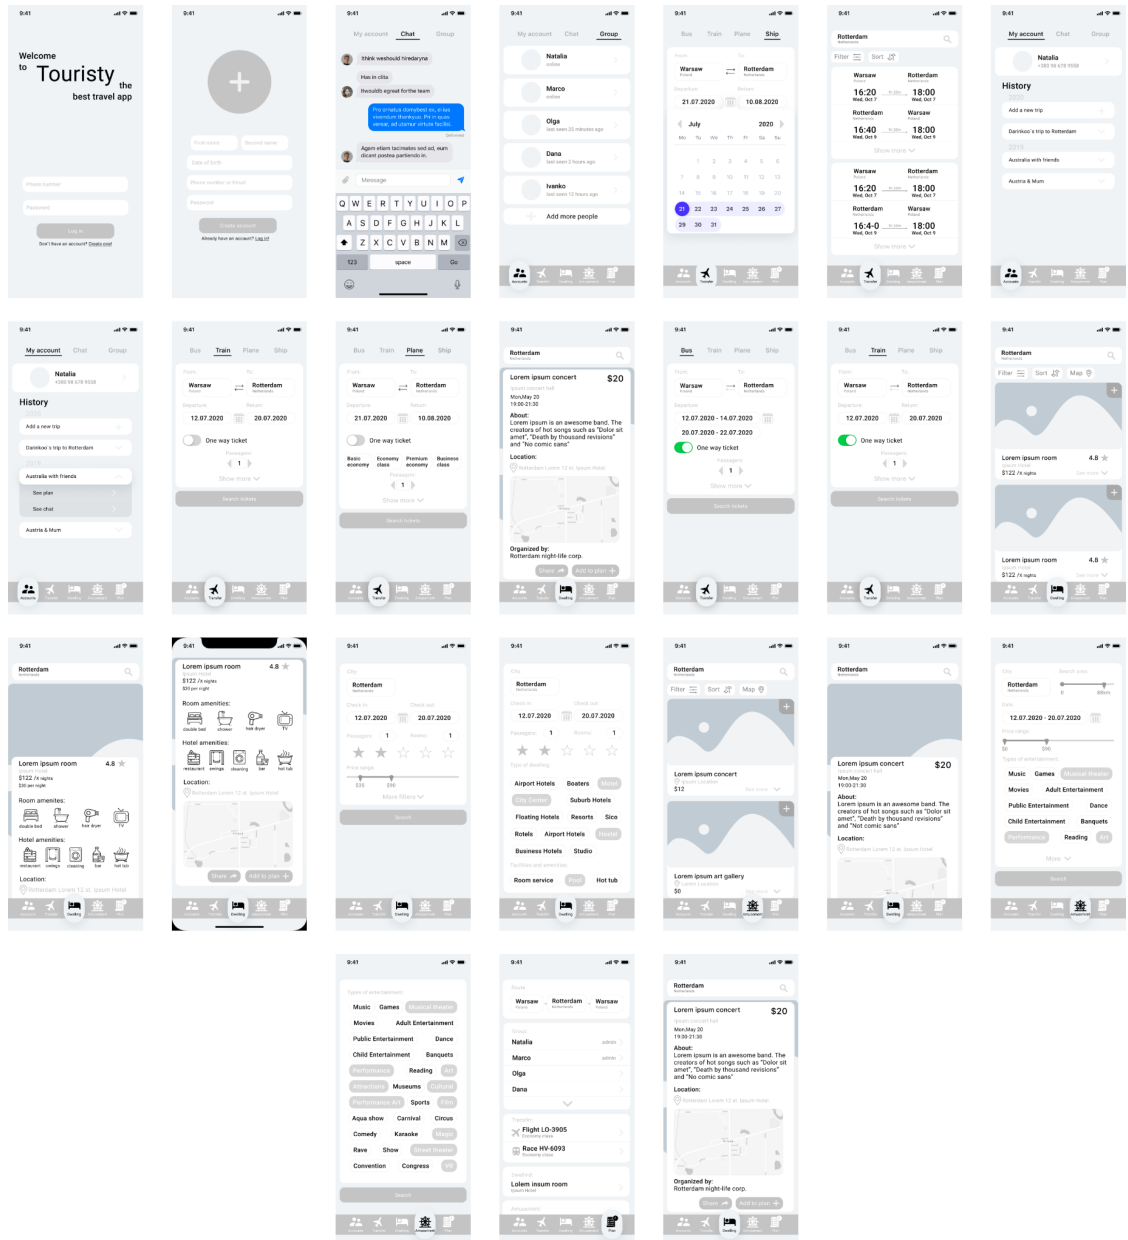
9:41

Welcome to Touristy the best travel app

Please number
Password
Log in
Don't have an account? Create one!

9:41
First name
Second name
Date of birth
Phone number or email
Password
Create account
Already have an account? Log in!

9:41
My account Chat Group
think weshould hiredaryna
Has in citta
Itwouldb egreat forthe team
Pro ornatus domydest ex, ei lius exerntum thankyuo. Pri in ipuas verear, ad utamur virtute facilisi.
Agem etiam tacimates sed ad, eum dicant postea partiendo in.
Message
Q W E R T Y U I O P
A S D F G H J K L
Z X C V B N M
123 space Go

9:41
My account Chat Group
Natalia
Marco
Olga
Dana
Ivanko
Add more people

9:41
Bus Train Plane Ship
Warsaw Rotterdam
21.07.2020 10.08.2020
July 2020
Mo Tu We Th Fr Sa Su
1 2 3 4 5 6 7 8 9 10 11 12 13 14 15 16 17 18 19 20 21 22 23 24 25 26 27 28 29 30 31

9:41
Rotterdam
Filter Sort
Warsaw Rotterdam
16:20 18:00
Wed, Oct 7 Wed, Oct 7
Rotterdam Warsaw
16:40 18:00
Wed, Oct 9 Wed, Oct 9
Show more
Rotterdam Rotterdam
16:20 18:00
Rotterdam Warsaw
16:4-0 18:00
Show more

9:41
My account Chat Group
Natalia
History
Add a new trip
Darinkoo's trip to Rotterdam
Australia with friends
Austria & Mum

9:41
My account Chat Group
Natalia
History
Add a new trip
Darinkoo's trip to Rotterdam
Australia with friends
See plan
See chat
Austria & Mum

9:41
Bus Train Plane Ship
Warsaw Rotterdam
12.07.2020 20.07.2020
One way ticket
1
Show more
Search tickets

9:41
Bus Train Plane Ship
Warsaw Rotterdam
21.07.2020 10.08.2020
One way ticket
Basic economy Economy class Premium economy Business class
1
Show more
Search tickets

9:41
Rotterdam
Lorem ipsum concert $20
Mon,May 20
19:00-21:30
About:
Lorem ipsum is an awesome band. The creators of hot songs such as "Dolor sit amet", "Death by thousand revisions" and "No comic sans"
Location:
Organized by:
Rotterdam night-life corp.
Share Add to plan

9:41
Bus Train Plane Ship
Warsaw Rotterdam
12.07.2020 - 14.07.2020
20.07.2020 - 22.07.2020
One way ticket
1
Show more
Search tickets

9:41
Bus Train Plane Ship
Warsaw Rotterdam
12.07.2020 20.07.2020
One way ticket
1
Show more
Search tickets

9:41
Rotterdam
Filter Sort Map
Lorem ipsum room 4.8
$122 /x nights
Lorem ipsum room 4.8
$122 /x nights

9:41
Rotterdam
Lorem ipsum room 4.8
$122 /x nights
Room amenities:
double bed shower hair dryer TV
Hotel amenities:
restaurant swings cleaning bar hot tub
Location:

9:41
Lorem ipsum room 4.8
$122 /x nights
Room amenities:
double bed shower hair dryer TV
Hotel amenities:
restaurant swings cleaning bar hot tub
Location:
Share Add to plan

9:41
Rotterdam
12.07.2020 20.07.2020
1 1
More filters
Search

9:41
Rotterdam
12.07.2020 20.07.2020
1 1
Airport Hotels Boaters Motel
City Center Suburb Hotels
Floating Hotels Resorts Sico
Rotels Airport Hotels Hostel
Business Hotels Studio
Room service Pool Hot tub

9:41
Rotterdam
Filter Sort Map
Lorem ipsum concert
$12
Lorem ipsum art gallery
$0

9:41
Rotterdam
Lorem ipsum concert $20
Mon,May 20
19:00-21:30
About:
Lorem ipsum is an awesome band. The creators of hot songs such as "Dolor sit amet", "Death by thousand revisions" and "Not comic sans"
Location:

9:41
Rotterdam
12.07.2020 - 20.07.2020
Music Games Musical theater
Movies Adult Entertainment
Public Entertainment Dance
Child Entertainment Banquets
Performance Reading Art
More
Search

9:41
Music Games Musical theater
Movies Adult Entertainment
Public Entertainment Dance
Child Entertainment Banquets
Performance Reading Art
Attractions Museums Cultural
Performance Art Sports Film
Aqua show Carnival Circus
Comedy Karaoke Magic
Rave Show Street theater
Convention Congress VR
Search

9:41
Warsaw Rotterdam Warsaw
Natalia admin
Marco admin
Olga
Dana
Flight LO-3905
Race HV-6093
Lolem insum room

9:41
Rotterdam
Lorem ipsum concert $20
Mon,May 20
19:00-21:30
About:
Lorem ipsum is an awesome band. The creators of hot songs such as "Dolor sit amet", "Death by thousand revisions" and "No comic sans"
Location:
Organized by:
Rotterdam night-life corp.
Share Add to plan